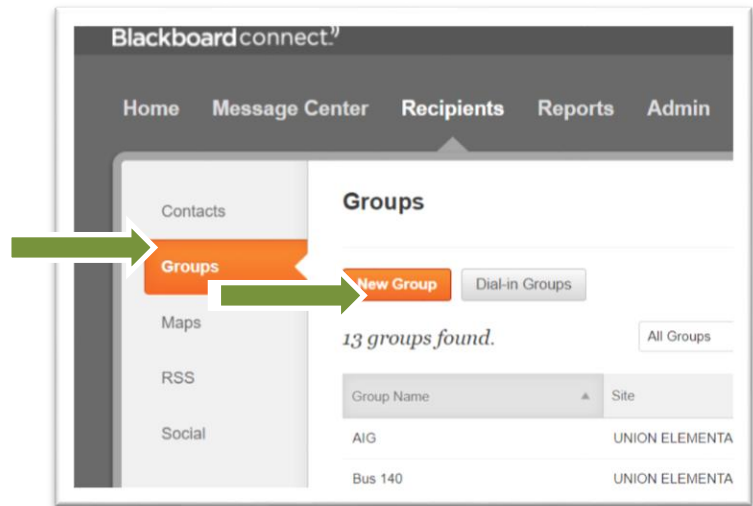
Blackboardconnect.

Home Message Center Recipients Reports Admin

Contacts

Groups

Maps

RSS

Social

Groups

New Group Dial-in Groups

13 groups found.

All Groups

| Group Name | Site |
|---|---|
| AIG | UNION ELEMENTA |
| Bus 140 | UNION ELEMENTA |